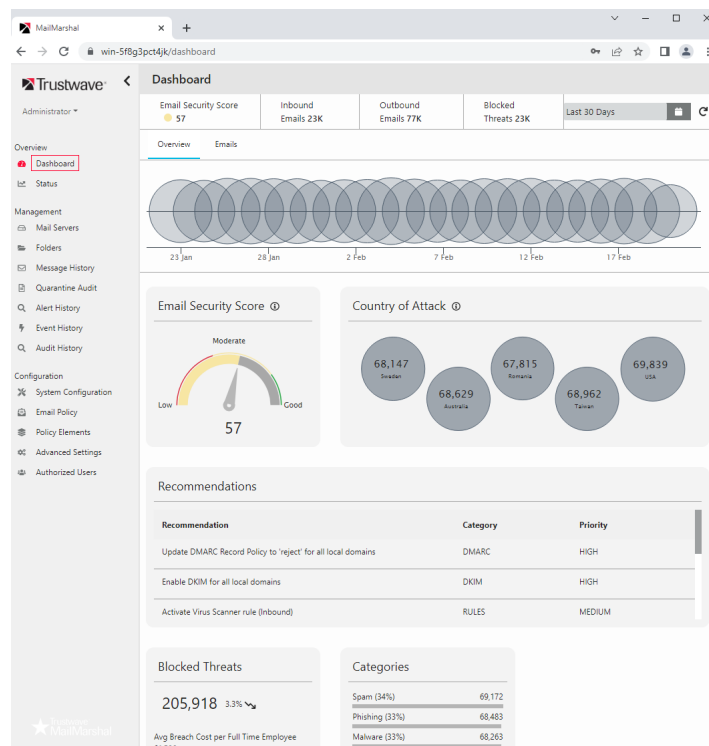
MailMarshal ×
+
win-5f8g3pct4jk/dashboard

Trustwave
Administrator

Overview
Dashboard
Status

Management
Mail Servers
Folders
Message History
Quarantine Audit
Alert History
Event History
Audit History

Configuration
System Configuration
Email Policy
Policy Elements
Advanced Settings
Authorized Users

MailMarshal

Dashboard

| Email Security Score 57 | Inbound Emails 23K | Outbound Emails 77K | Blocked Threats 23K | Last 30 Days |
|---|---|---|---|---|

Overview
Emails

23 Jan
28 Jan
2 Feb
7 Feb
12 Feb
17 Feb

Email Security Score

Moderate
Low
Good
57

Country of Attack

68,147
Sweden
68,629
Australia
67,815
Romania
68,962
Taiwan
69,839
USA

Recommendations

| Recommendation | Category | Priority |
|---|---|---|
| Update DMARC Record Policy to 'reject' for all local domains | DMARC | HIGH |
| Enable DKIM for all local domains | DKIM | HIGH |
| Activate Virus Scanner rule (Inbound) | RULES | MEDIUM |

Blocked Threats

205,918 3.3%

Avg Breach Cost per Full Time Employee

Categories

| Spam (34%) | 69,172 |
|---|---|
| Phishing (33%) | 68,483 |
| Malware (33%) | 68,263 |